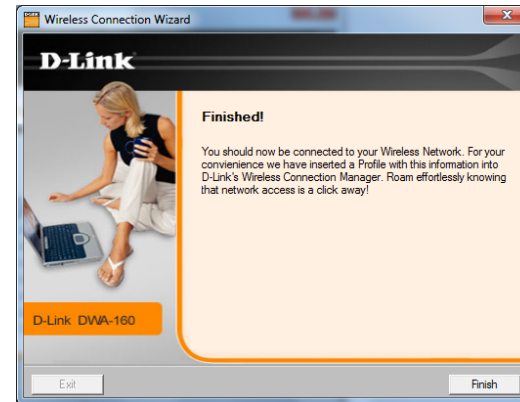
Wireless Connection Wizard

D-Link

Finished!

You should now be connected to your Wireless Network. For your convienience we have inserted a Profile with this information into D-Link's Wireless Connection Manager. Roam effortlessly knowing that network access is a click away!

D-Link DWA-160

Exit

Finish